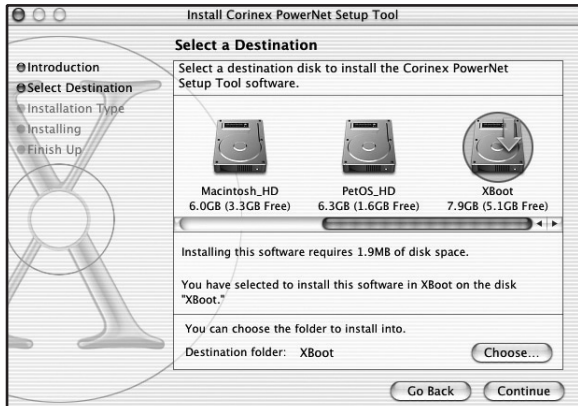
Install Corinex PowerNet Setup Tool

Select a Destination

Introduction
Select Destination
Installation Type
Installing
Finish Up

Select a destination disk to install the Corinex PowerNet Setup Tool software.

Macintosh_HD
6.0GB (3.3GB Free)

PetOS_HD
6.3GB (1.6GB Free)

XBoot
7.9GB (5.1GB Free)

Installing this software requires 1.9MB of disk space.

You have selected to install this software in XBoot on the disk "XBoot."

You can choose the folder to install into.

Destination folder: XBoot

Choose...

Go Back

Continue